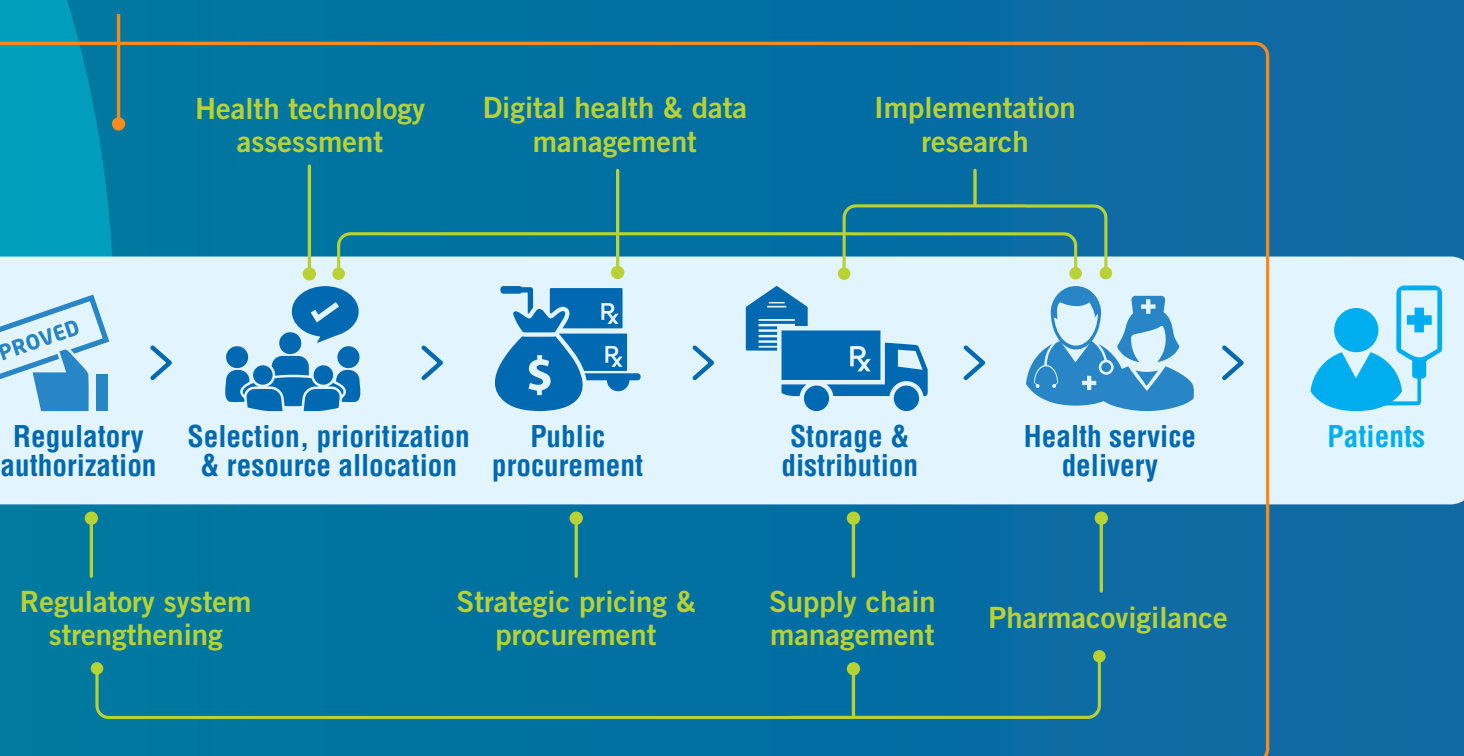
Health technology assessment

Digital health & data management

Implementation research

PROVED

Regulatory authorization

Selection, prioritization & resource allocation

$

Rx

Rx

Public procurement

Rx

Storage & distribution

Health service delivery

Patients

Regulatory system strengthening

Strategic pricing & procurement

Supply chain management

Pharmacovigilance